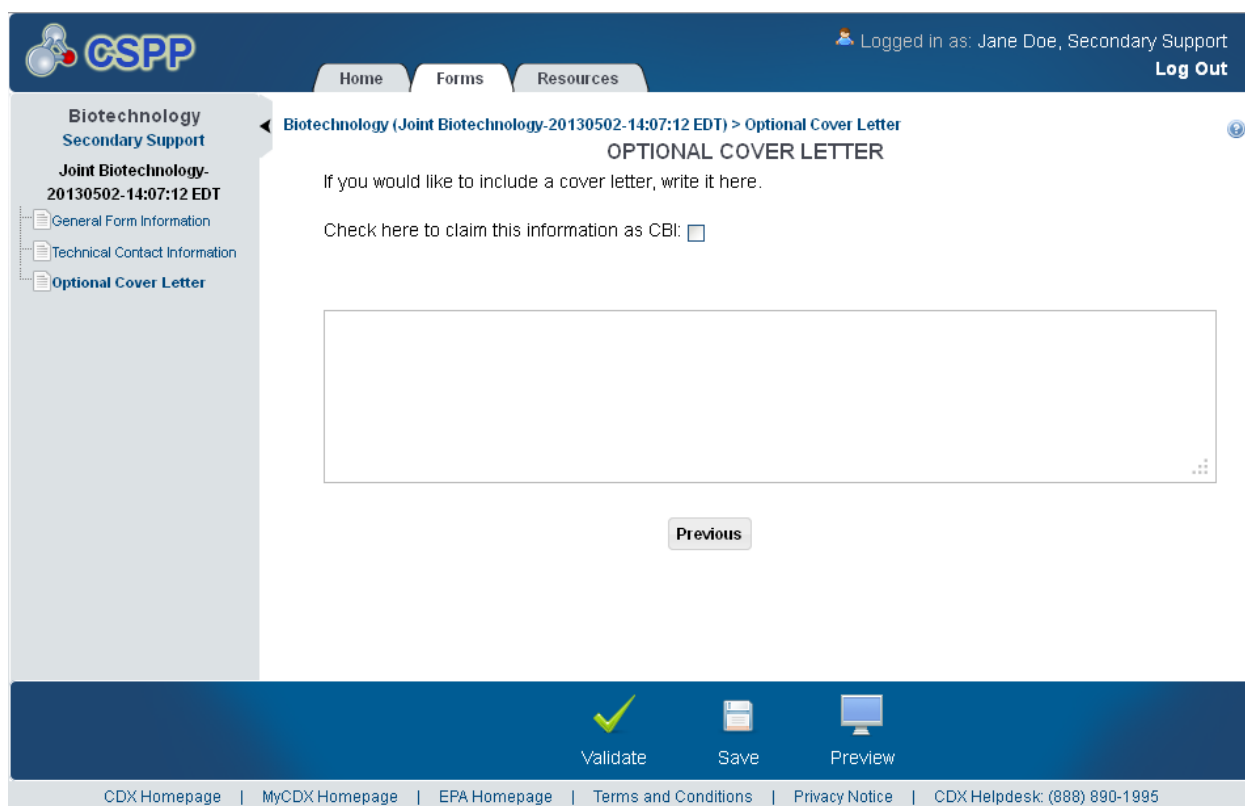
CSPP

Home Forms Resources

Logged in as: Jane Doe, Secondary Support
Log Out

Biotechnology
Secondary Support
Joint Biotechnology-20130502-14:07:12 EDT
General Form Information
Technical Contact Information
Optional Cover Letter

Biotechnology (Joint Biotechnology-20130502-14:07:12 EDT) > Optional Cover Letter

OPTIONAL COVER LETTER

If you would like to include a cover letter, write it here.

Check here to claim this information as CBI:

Previous

Validate Save Preview

CDX Homepage | MyCDX Homepage | EPA Homepage | Terms and Conditions | Privacy Notice | CDX Helpdesk: (888) 890-1995